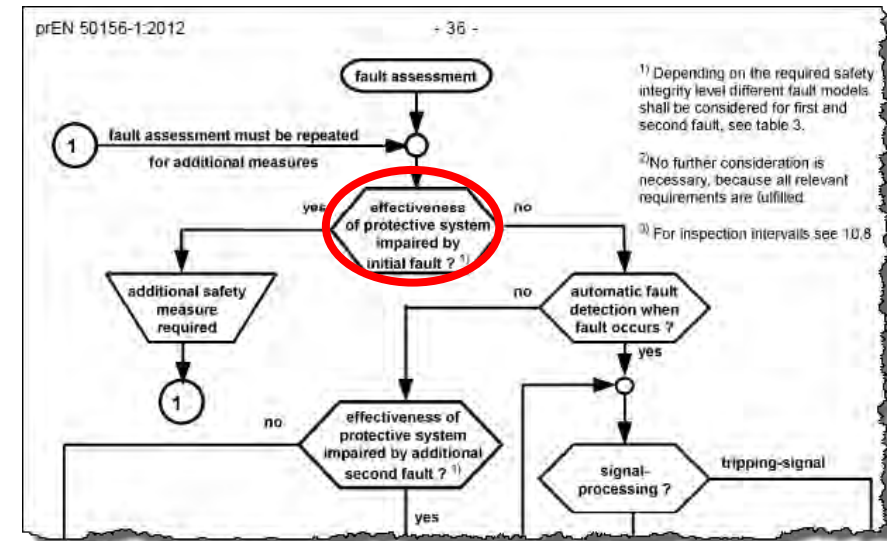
prEN 50156-1:2012

- 36 -

fault assessment

1

fault assessment must be repeated for additional measures

yes

effectiveness of protective system impaired by initial fault ? $^{1)}$

no

additional safety measure required

1

no

automatic fault detection when fault occurs ?

yes

no

effectiveness of protective system impaired by additional second fault ? $^{1)}$

yes

signal-processing ?

tripping-signal

$^{1)}$ Depending on the required safety integrity level different fault models shall be considered for first and second fault, see table 3.

$^{2)}$No further consideration is necessary, because all relevant requirements are fulfilled.

$^{3)}$ For inspection intervalls see 10.8